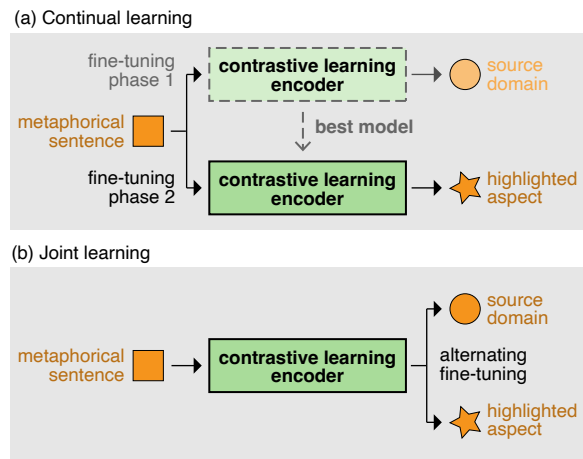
(a) Continual learning

fine-tuning phase 1

contrastive learning encoder

source domain

metaphorical sentence

best model

fine-tuning phase 2

contrastive learning encoder

highlighted aspect

(b) Joint learning

source domain

metaphorical sentence

contrastive learning encoder

alternating fine-tuning

highlighted aspect